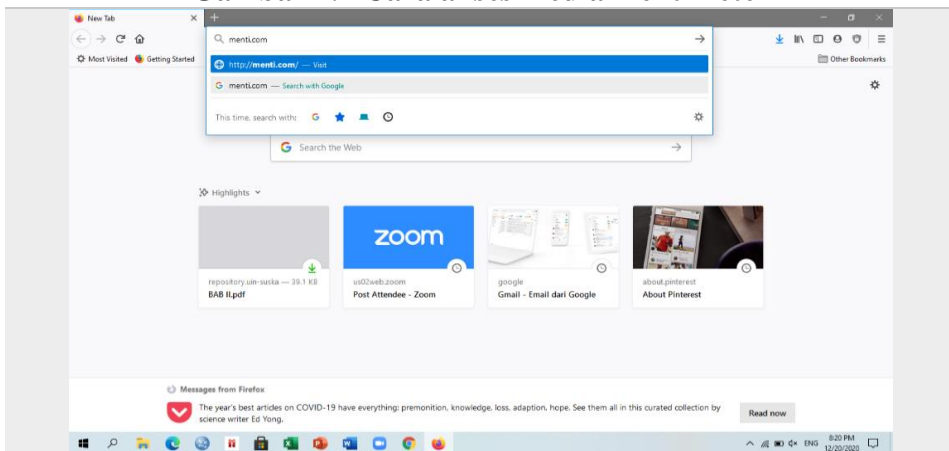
New Tab

menti.com

http://menti.com/ — Visit

menti.com — Search with Google

This time, search with:

Most Visited Getting Started

Other Bookmarks

Search the Web

Highlights

repository.uin-suska — 39.1 KB
BAB II.pdf

zoom
us02web.zoom
Post Attendee - Zoom

google
Gmail - Email dari Google

about.pinterest
About Pinterest

Messages from Firefox

The year's best articles on COVID-19 have everything: premonition, knowledge, loss, adaption, hope. See them all in this curated collection by science writer Ed Yong.

Read now

ENG 8:20 PM 12/20/2020